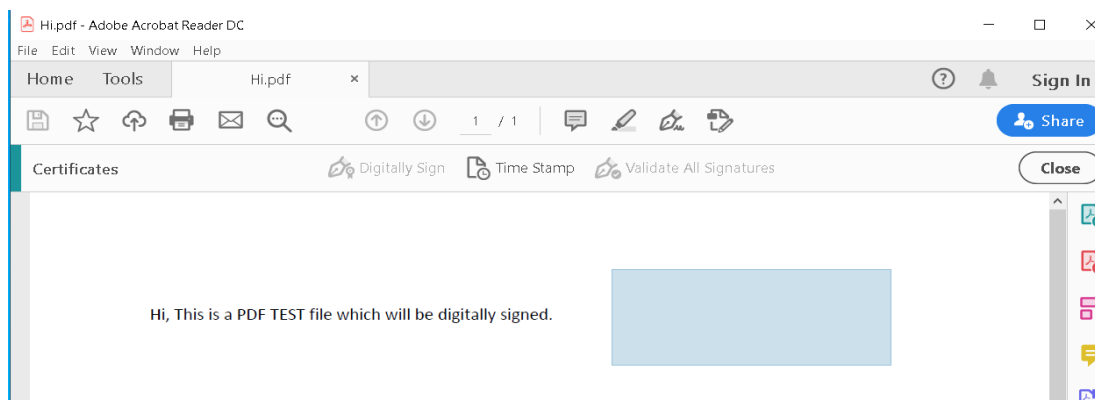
Hi.pdf - Adobe Acrobat Reader DC

File Edit View Window Help

Home Tools Hi.pdf ×

Sign In

1 / 1

Share

Certificates

Digitally Sign Time Stamp Validate All Signatures

Close

Hi, This is a PDF TEST file which will be digitally signed.